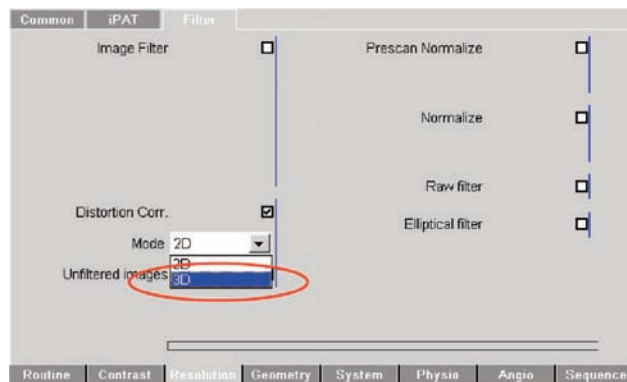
Common iPAT Filter

Image Filter

Prescan Normalize

Normalize

Raw filter

Distortion Corr.

Elliptical filter

Mode 2D

Unfiltered images

2D

3D

Routine Contrast Resolution Geometry System Physio Angio Sequence